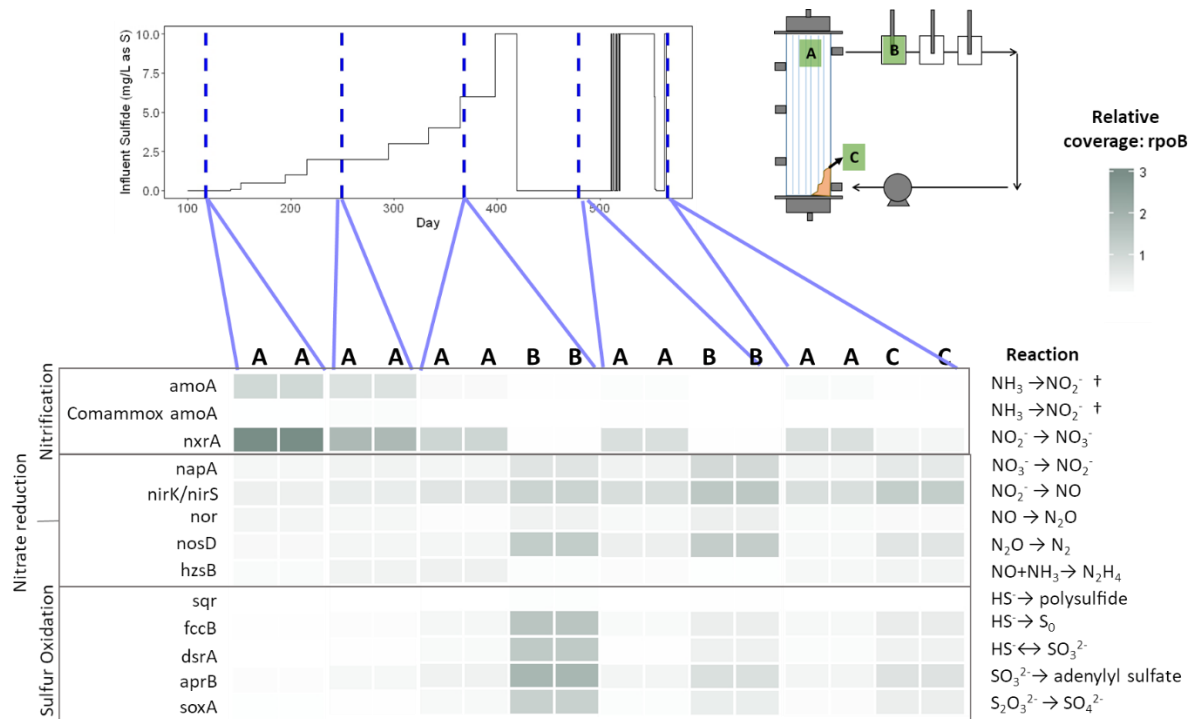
Influent Sulfide (mg/L as S)
10.0
7.5
5.0
2.5
0.0
100 200 300 400 500
Day

A
B
C

Relative coverage: rpoB
3
2
1

A A A A A A B B A A B B A A C C

Reaction

Nitrification
amoA $NH_3 \rightarrow NO_2^-$ †
Comammox amoA $NH_3 \rightarrow NO_2^-$ †
nxrA $NO_2^- \rightarrow NO_3^-$

Nitrate reduction
napA $NO_3^- \rightarrow NO_2^-$
nirK/nirS $NO_2^- \rightarrow NO$
nor $NO \rightarrow N_2O$
nosD $N_2O \rightarrow N_2$
hzsB $NO+NH_3 \rightarrow N_2H_4$

Sulfur Oxidation
sqr $HS^- \rightarrow$ polysulfide
fccB $HS^- \rightarrow S_0$
dsrA $HS^- \leftrightarrow SO_3^{2-}$
aprB $SO_3^{2-} \rightarrow$ adenylyl sulfate
soxA $S_2O_3^{2-} \rightarrow SO_4^{2-}$